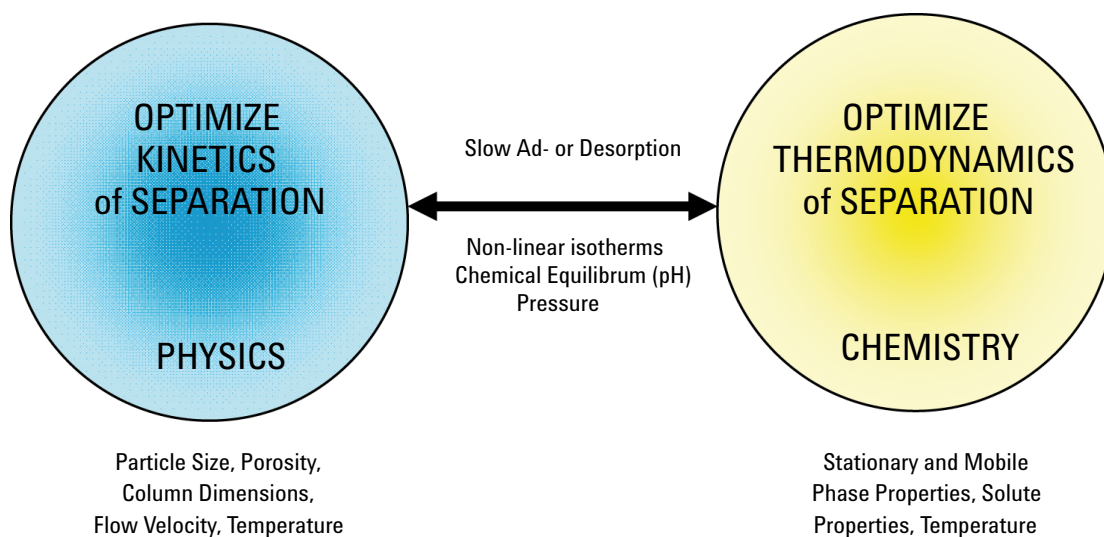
OPTIMIZE
KINETICS
of SEPARATION

PHYSICS

Slow Ad- or Desorption

Non-linear isotherms
Chemical Equilibrum (pH)
Pressure

OPTIMIZE
THERMODYNAMICS
of SEPARATION

CHEMISTRY

Particle Size, Porosity,
Column Dimensions,
Flow Velocity, Temperature

Stationary and Mobile
Phase Properties, Solute
Properties, Temperature